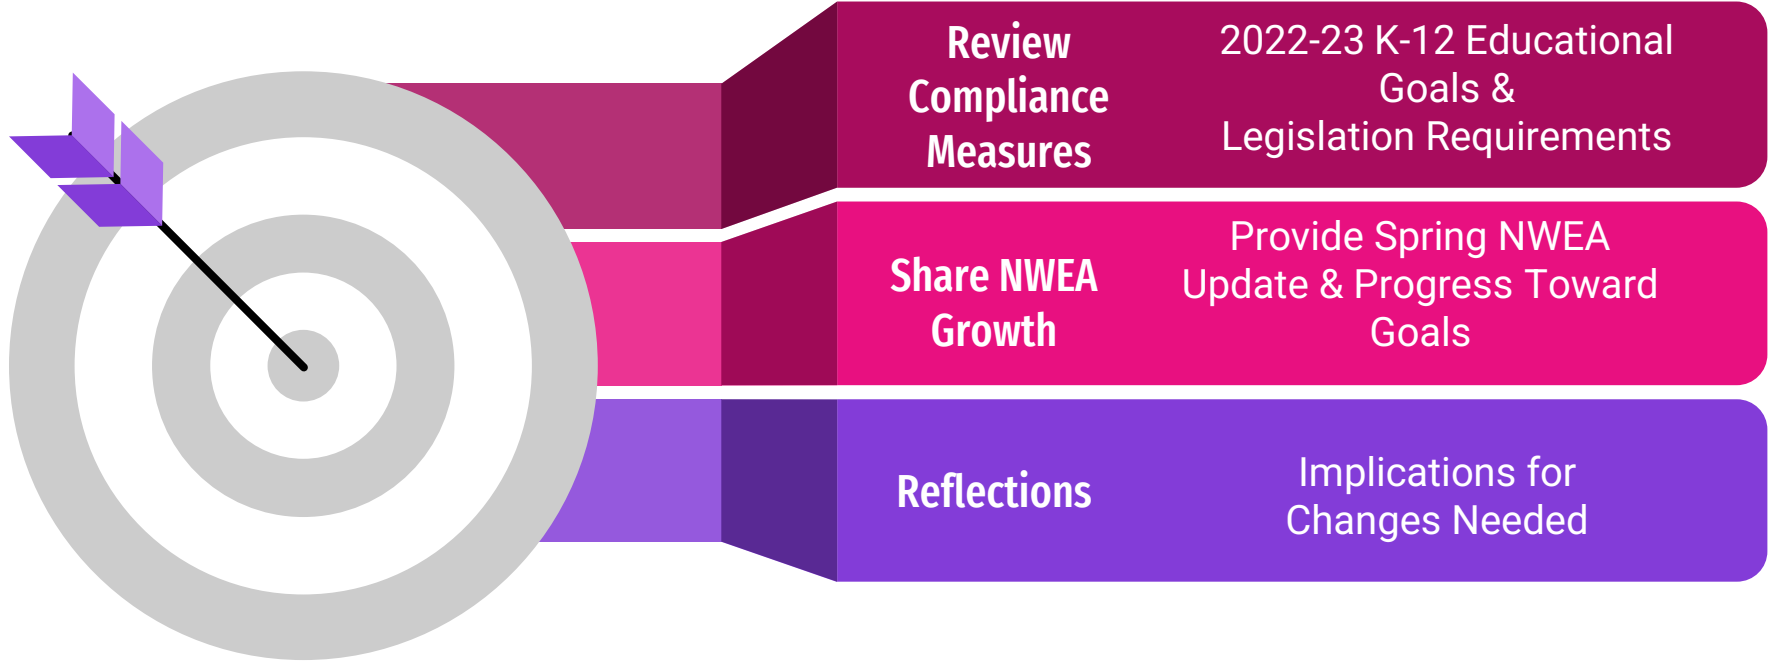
Review Compliance Measures

2022-23 K-12 Educational Goals & Legislation Requirements

Share NWEA Growth

Provide Spring NWEA Update & Progress Toward Goals

Reflections

Implications for Changes Needed